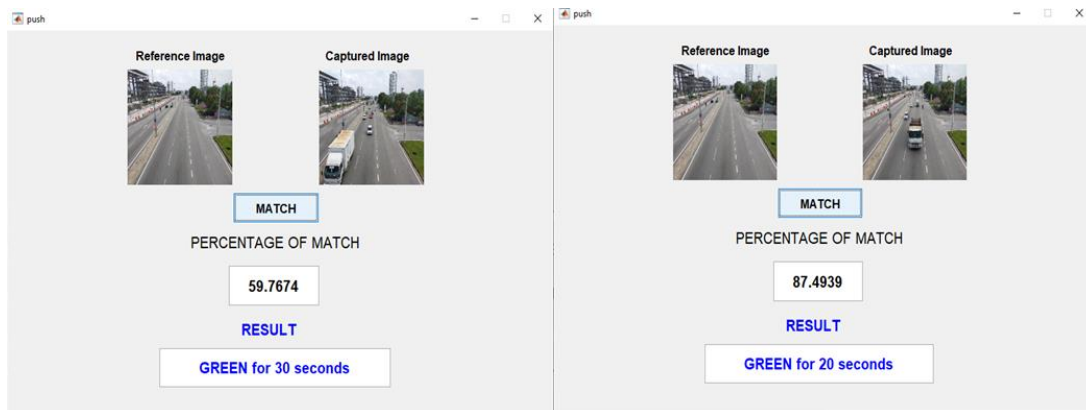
push

Reference Image

Captured Image

MATCH

PERCENTAGE OF MATCH

59.7674

RESULT

GREEN for 30 seconds

push

Reference Image

Captured Image

MATCH

PERCENTAGE OF MATCH

87.4939

RESULT

GREEN for 20 seconds